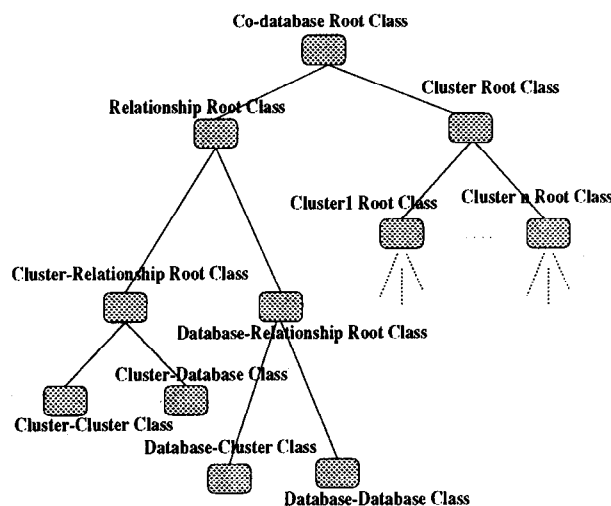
Co-database Root Class

Relationship Root Class

Cluster Root Class

Cluster1 Root Class

Cluster n Root Class

Cluster-Relationship Root Class

Database-Relationship Root Class

Cluster-Database Class

Cluster-Cluster Class

Database-Cluster Class

Database-Database Class